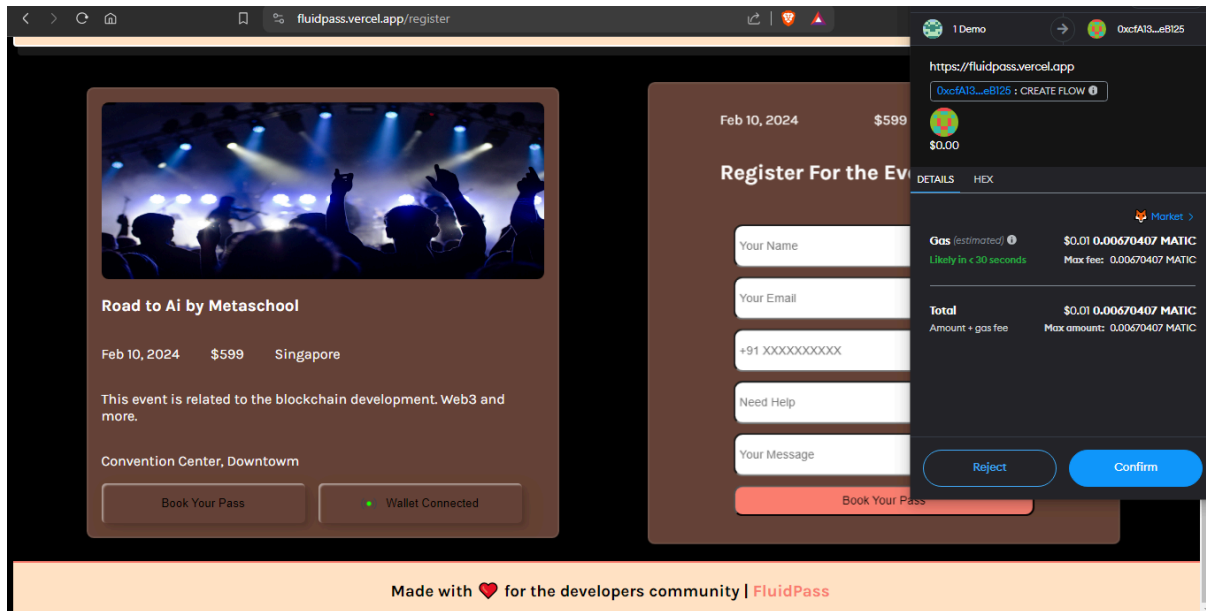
fluidpass.vercel.app/register

Road to Ai by Metaschool

Feb 10, 2024 $599 Singapore

This event is related to the blockchain development. Web3 and more.

Convention Center, Downtowm

Book Your Pass

Wallet Connected

Feb 10, 2024 $599

Register For the Eve

Your Name

Your Email

+91 XXXXXXXXXX

Need Help

Your Message

Book Your Pass

1 Demo

0xcfA13...eB125

https://fluidpass.vercel.app

0xcfA13...eB125 : CREATE FLOW

$0.00

DETAILS HEX

Market >

Gas (estimated) $0.01 0.00670407 MATIC

Likely in < 30 seconds Max fee: 0.00670407 MATIC

Total $0.01 0.00670407 MATIC

Amount + gas fee Max amount: 0.00670407 MATIC

Reject Confirm

Made with for the developers community | FluidPass